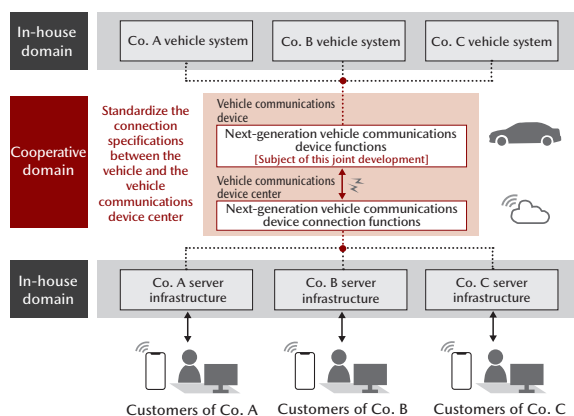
In-house domain

Co. A vehicle system

Co. B vehicle system

Co. C vehicle system

Cooperative domain

Standardize the connection specifications between the vehicle and the vehicle communications device center

Vehicle communications device

Next-generation vehicle communications device functions
[Subject of this joint development]

Vehicle communications device center

Next-generation vehicle communications device connection functions

In-house domain

Co. A server infrastructure

Co. B server infrastructure

Co. C server infrastructure

Customers of Co. A

Customers of Co. B

Customers of Co. C